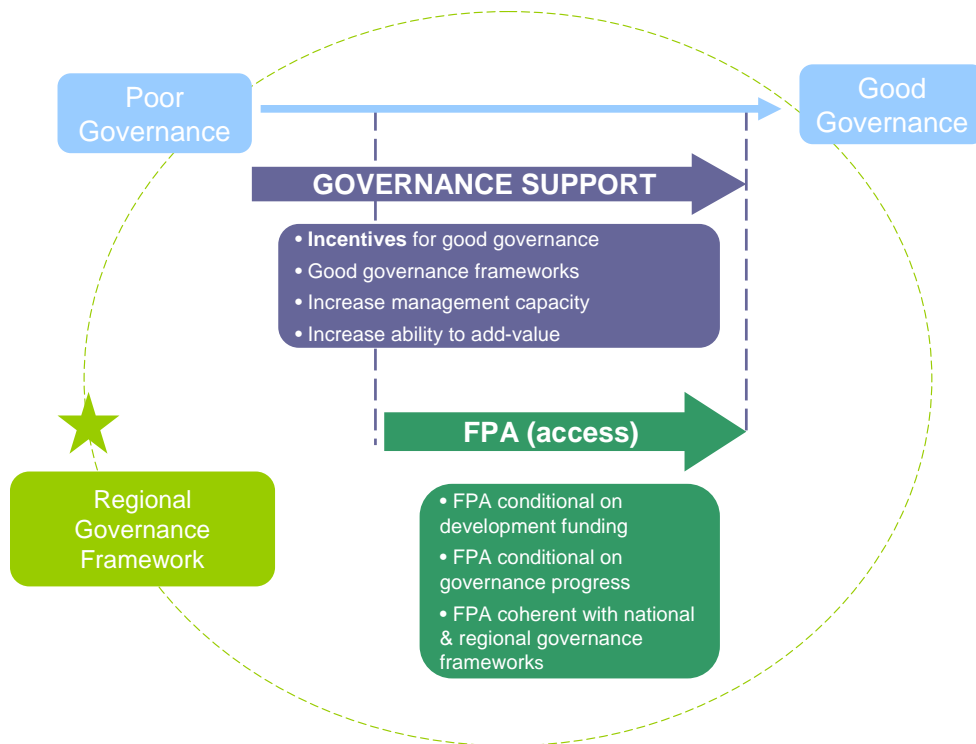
Poor Governance

Good Governance

GOVERNANCE SUPPORT

• Incentives for good governance
• Good governance frameworks
• Increase management capacity
• Increase ability to add-value

FPA (access)

Regional Governance Framework

• FPA conditional on development funding
• FPA conditional on governance progress
• FPA coherent with national & regional governance frameworks